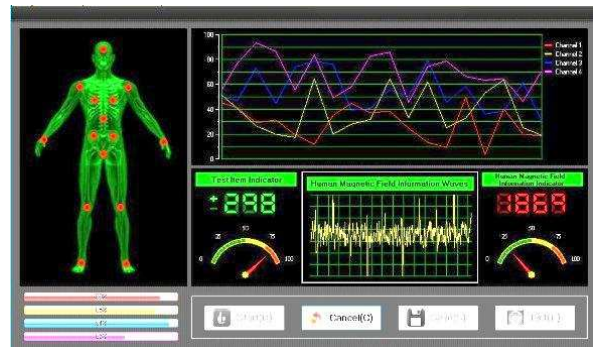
100
80
60
40
20
0

Channel 1
Channel 2
Channel 3
Channel 4

Test Item Indicator
+888
0
25
50
75
100

Human Magnetic Field Information Waves

Human Magnetic Field Information Indicator
8888
0
25
50
75
100

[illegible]
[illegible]
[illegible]
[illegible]

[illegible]
Cancel(C)
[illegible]
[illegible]